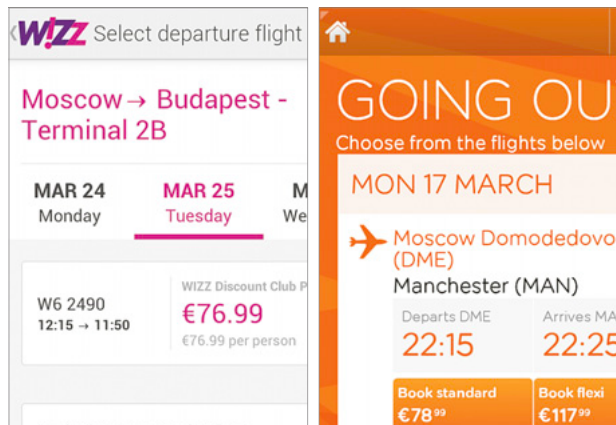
WIZZ Select departure flight

Moscow → Budapest - Terminal 2B

MAR 24
Monday

MAR 25
Tuesday

M
We

W6 2490
12:15 → 11:50

WIZZ Discount Club P
€76.99
€76.99 per person

GOING OU

Choose from the flights below

MON 17 MARCH

Moscow Domodedovo (DME)
Manchester (MAN)

Departs DME
22:15

Arrives MA
22:2

Book standard
€78$^{99}$

Book flexi
€117$^{99}$